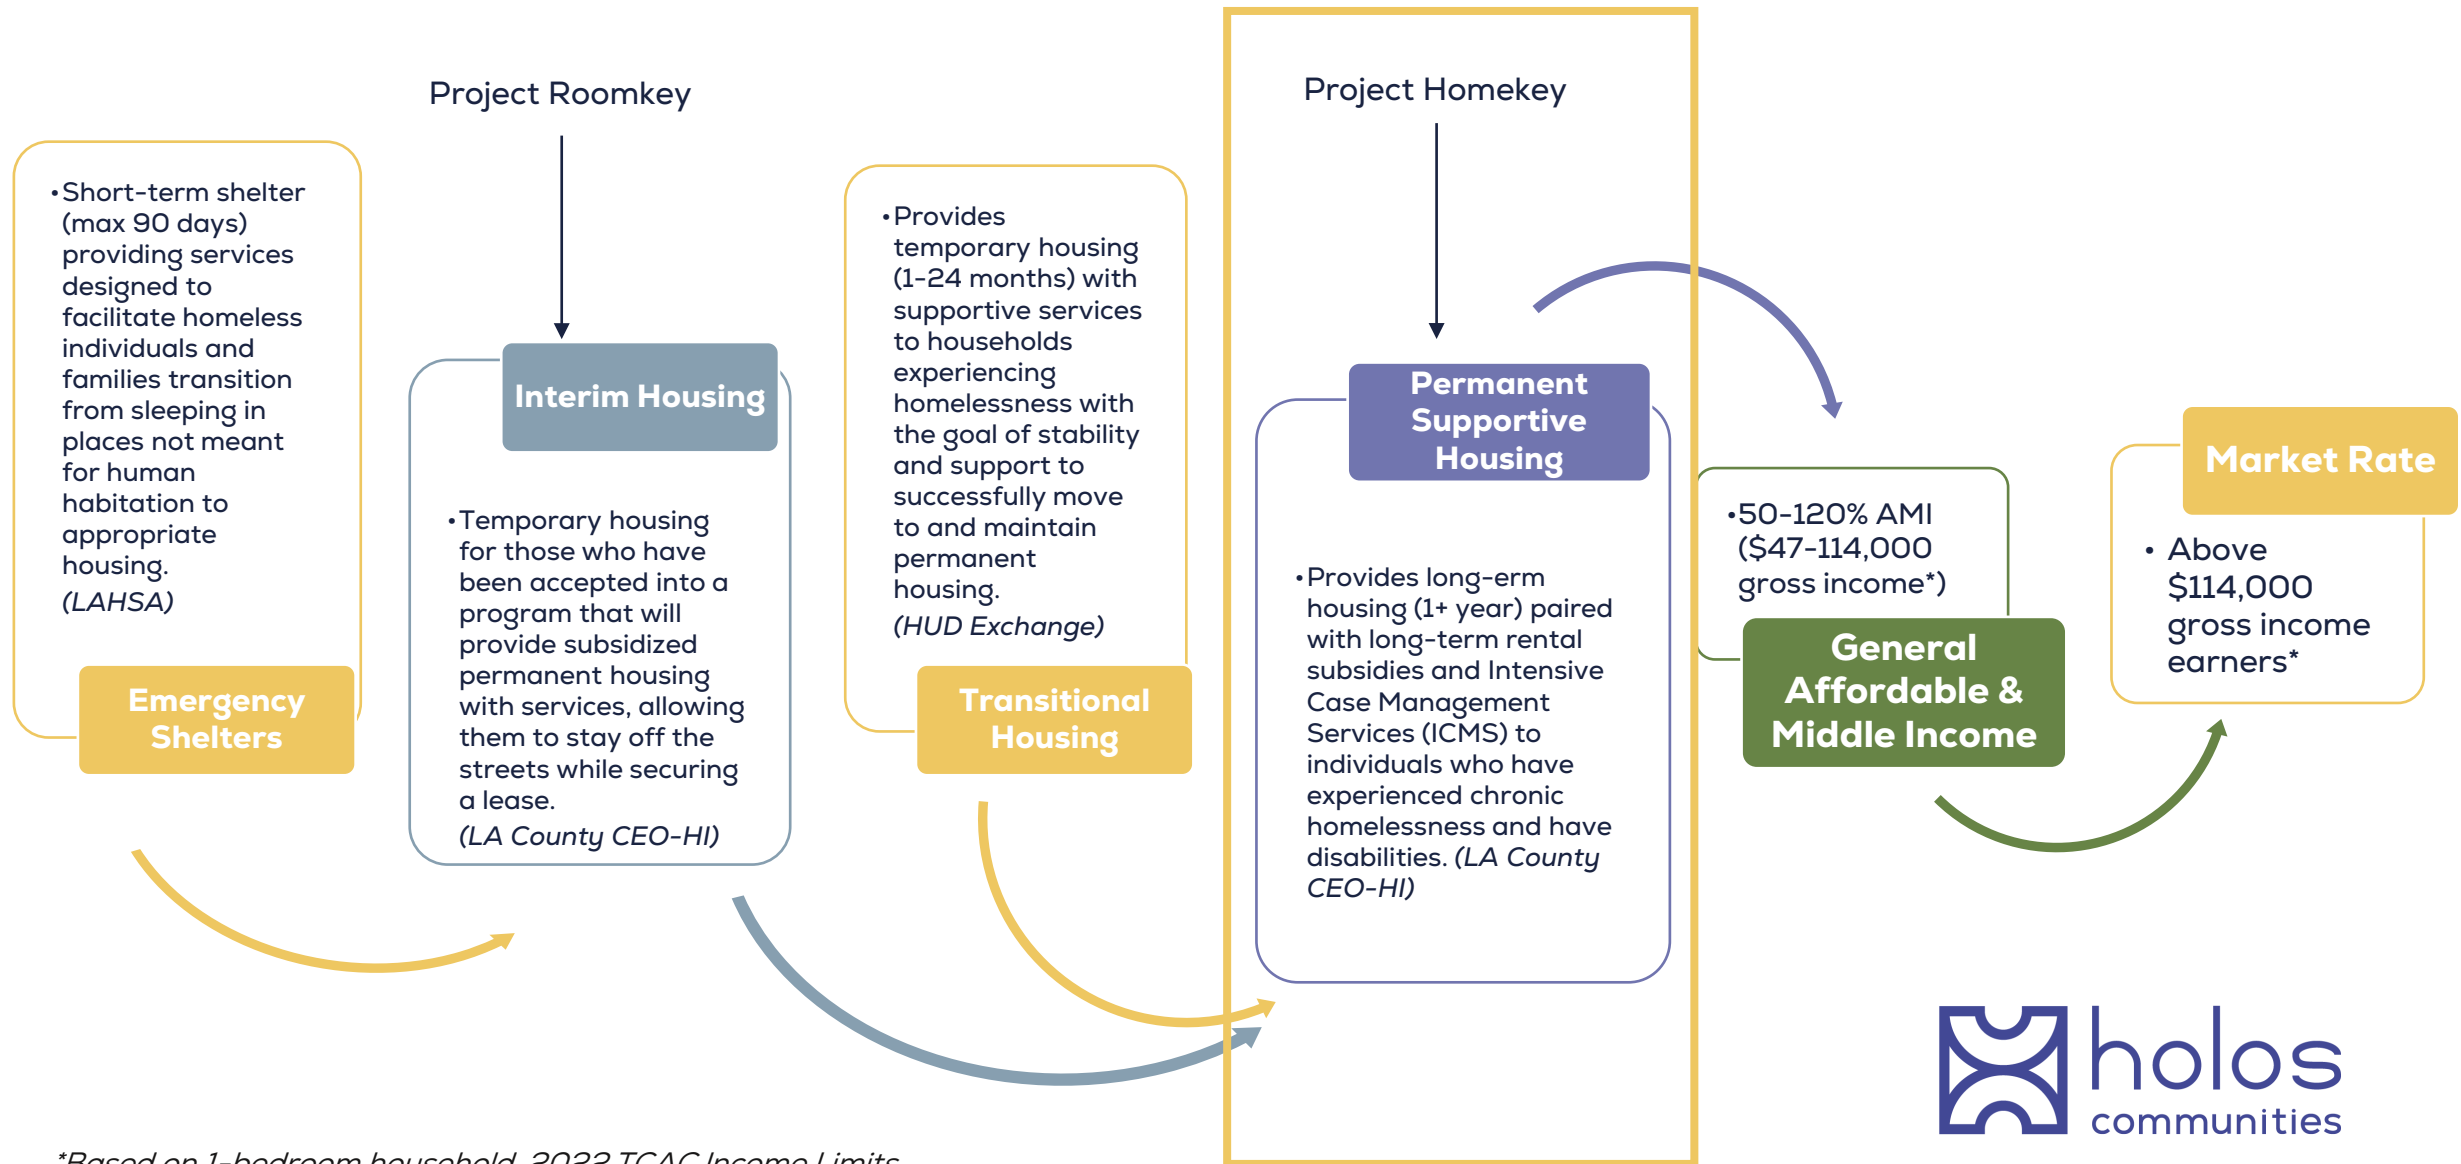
Project Roomkey

Project Homekey

•Short-term shelter (max 90 days) providing services designed to facilitate homeless individuals and families transition from sleeping in places not meant for human habitation to appropriate housing. (LAHSA)

Emergency Shelters

Interim Housing

•Temporary housing for those who have been accepted into a program that will provide subsidized permanent housing with services, allowing them to stay off the streets while securing a lease. (LA County CEO-HI)

•Provides temporary housing (1-24 months) with supportive services to households experiencing homelessness with the goal of stability and support to successfully move to and maintain permanent housing. (HUD Exchange)

Transitional Housing

Permanent Supportive Housing

•Provides long-erm housing (1+ year) paired with long-term rental subsidies and Intensive Case Management Services (ICMS) to individuals who have experienced chronic homelessness and have disabilities. (LA County CEO-HI)

•50-120% AMI ($47-114,000 gross income*)

General Affordable & Middle Income

Market Rate

• Above $114,000 gross income earners*

holos communities

*Based on 1-bedroom household, 2022 TCAC Income Limits